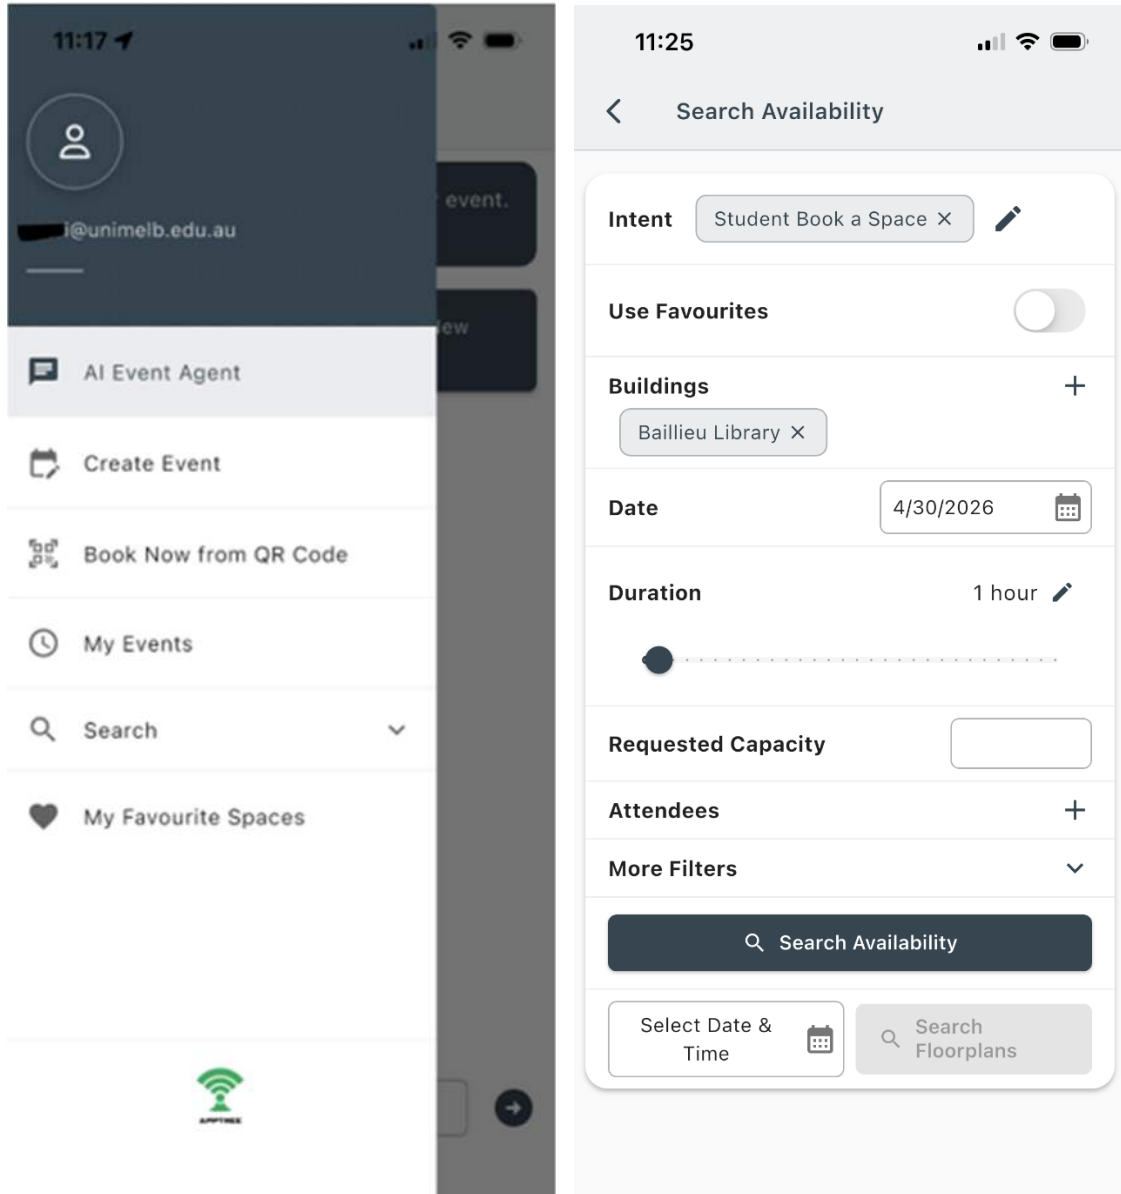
11:17

i@unimelb.edu.au

event.

ew

AI Event Agent

Create Event

Book Now from QR Code

My Events

Search

My Favourite Spaces

APPTREE

11:25

Search Availability

Intent Student Book a Space ×

Use Favourites

Buildings +

Baillieu Library ×

Date 4/30/2026

Duration 1 hour

Requested Capacity

Attendees +

More Filters

Search Availability

Select Date & Time

Search Floorplans